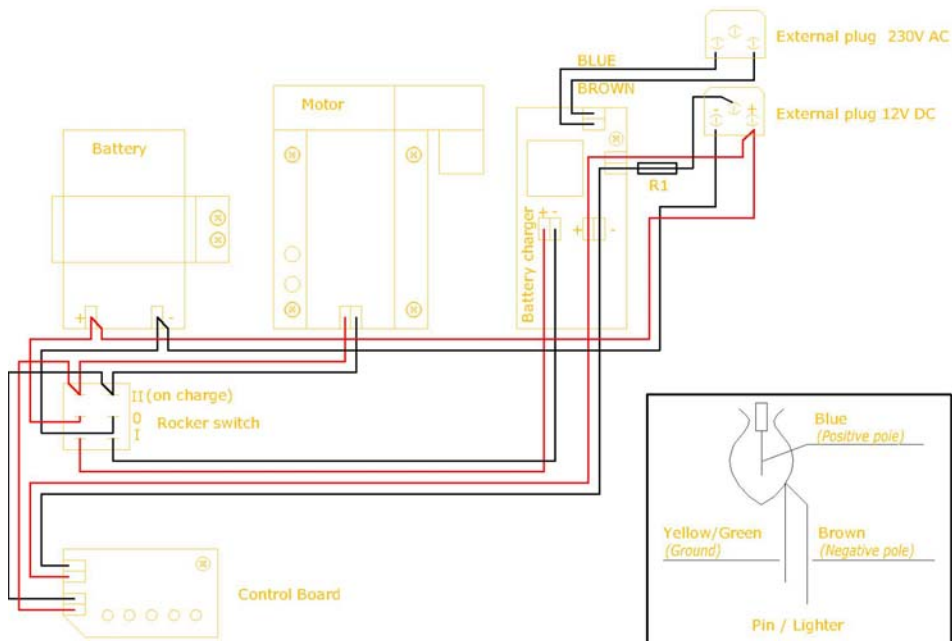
External plug 230V AC

BLUE

BROWN

External plug 12V DC

Motor

Battery

R1

Battery charger

+ -

+ -

- +

+ -

II (on charge)

0

I

Rocker switch

Blue
(Positive pole)

Yellow/Green
(Ground)

Brown
(Negative pole)

Pin / Lighter

Control Board